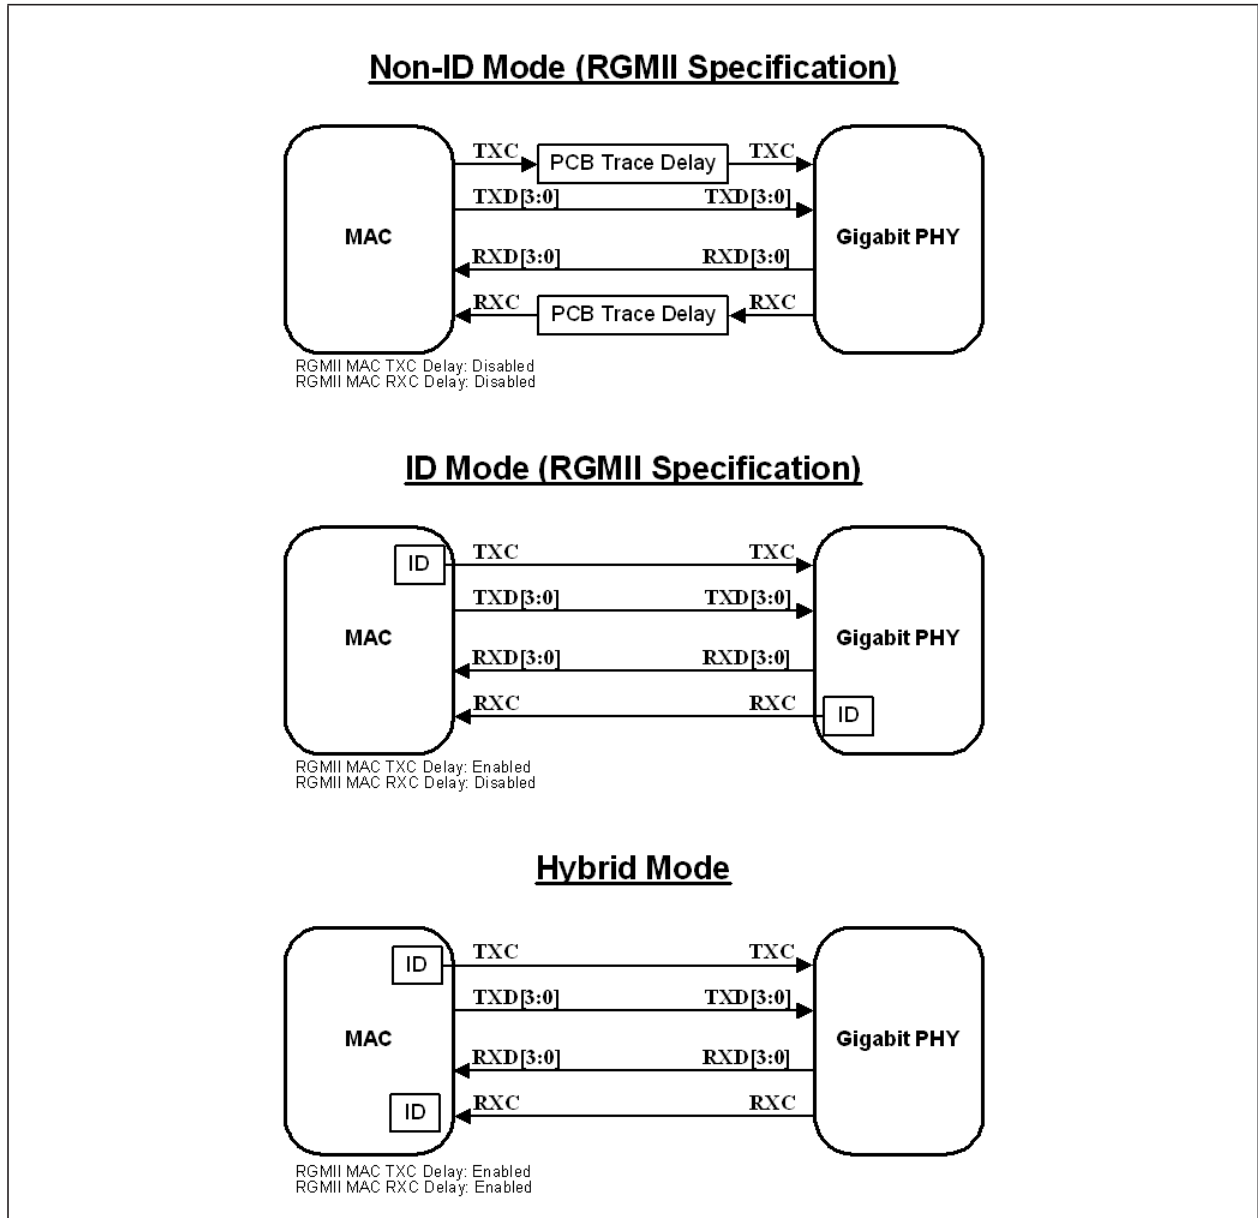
Non-ID Mode (RGMII Specification)

MAC

TXC

PCB Trace Delay

TXC

TXD[3:0]

TXD[3:0]

RXD[3:0]

RXD[3:0]

RXC

PCB Trace Delay

RXC

Gigabit PHY

RGMII MAC TXC Delay: Disabled
RGMII MAC RXC Delay: Disabled

ID Mode (RGMII Specification)

MAC

ID

TXC

TXC

TXD[3:0]

TXD[3:0]

RXD[3:0]

RXD[3:0]

RXC

RXC

ID

Gigabit PHY

RGMII MAC TXC Delay: Enabled
RGMII MAC RXC Delay: Disabled

Hybrid Mode

MAC

ID

TXC

TXC

TXD[3:0]

TXD[3:0]

RXD[3:0]

RXD[3:0]

ID

RXC

RXC

Gigabit PHY

RGMII MAC TXC Delay: Enabled
RGMII MAC RXC Delay: Enabled